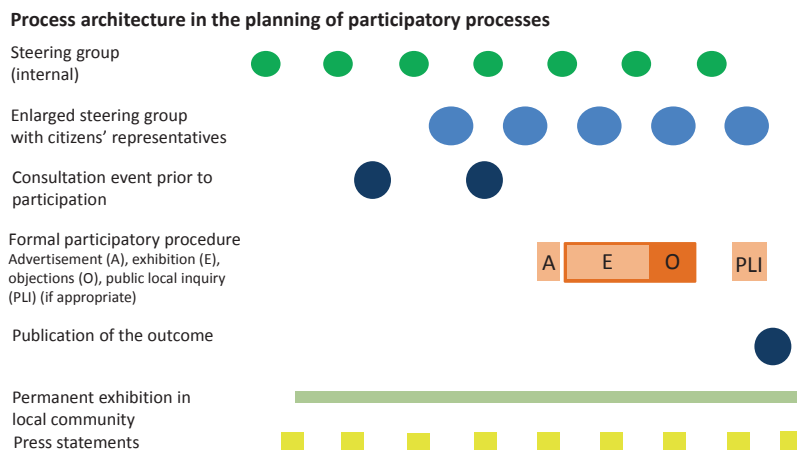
Process architecture in the planning of participatory processes

Steering group (internal)

Enlarged steering group with citizens' representatives

Consultation event prior to participation

Formal participatory procedure
Advertisement (A), exhibition (E), objections (O), public local inquiry (PLI) (if appropriate)

A E O PLI

Publication of the outcome

Permanent exhibition in local community

Press statements